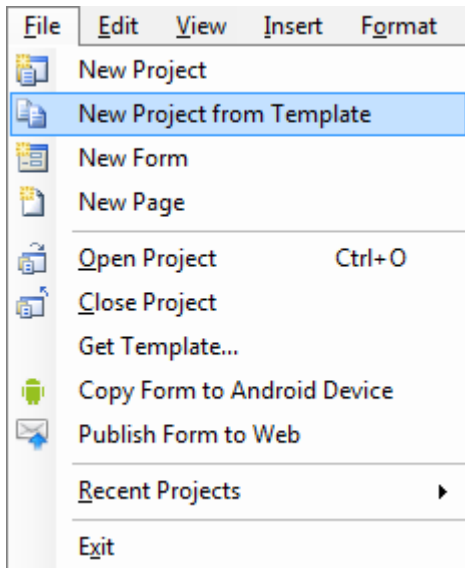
File Edit View Insert Format

New Project
New Project from Template
New Form
New Page

Open Project Ctrl+O
Close Project
Get Template...
Copy Form to Android Device
Publish Form to Web

Recent Projects

Exit